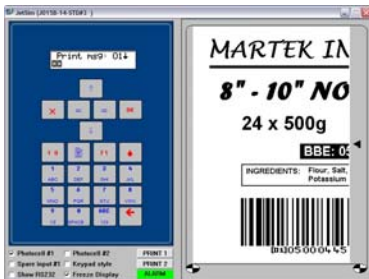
JetSim (J0158-14-STD#1)

Print msg: 01↓

MARTEK IN

8" - 10" NO

24 x 500g

BBE: 0

INGREDIENTS: Flour, Salt, Potassium

(01)05000445

Photocell #1
Photocell #2
Spare input #1
Keypad style
Show RS232
Freeze Display

PRINT 1
PRINT 2
ALARM